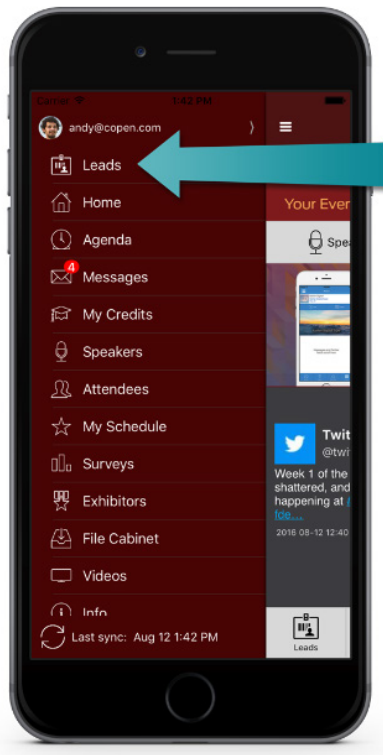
Carrier
1:42 PM

andy@copen.com

Leads

Home

Agenda

4
Messages

My Credits

Speakers

Attendees

My Schedule

Surveys

Exhibitors

File Cabinet

Videos

Info

Last sync: Aug 12 1:42 PM

Your Ever

Spea

Twit
@twi

Week 1 of the shattered, and happening at fde...

2016 08-12 12:40

Leads